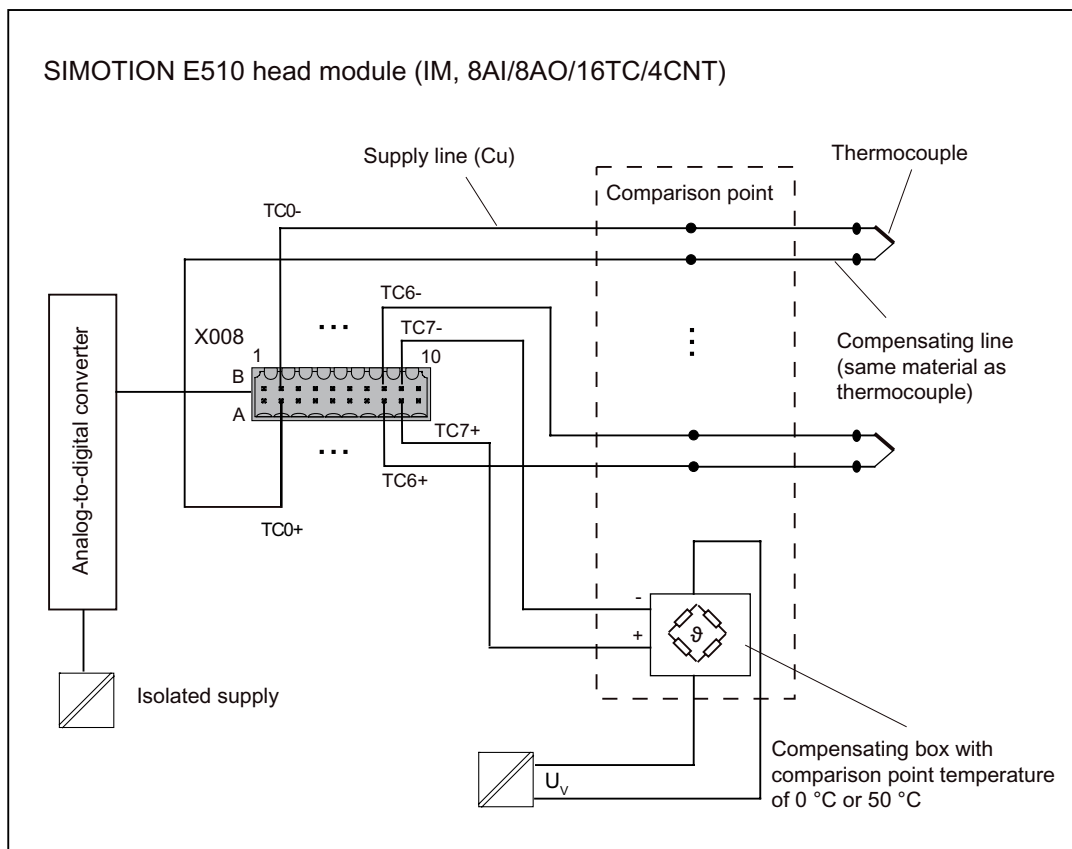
SIMOTION E510 head module (IM, 8AI/8AO/16TC/4CNT)

Supply line (Cu)

Thermocouple

Comparison point

TC0-

TC6-

TC7-

X008

1

10

B

A

Analog-to-digital converter

Compensating line (same material as thermocouple)

TC7+

TC6+

TC0+

-

+

$\vartheta$

Isolated supply

$U_V$

Compensating box with comparison point temperature of 0 °C or 50 °C